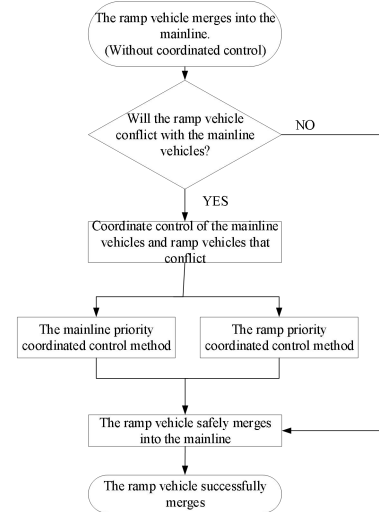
The ramp vehicle merges into the mainline.
(Without coordinated control)

Will the ramp vehicle conflict with the mainline vehicles?

NO

YES

Coordinate control of the mainline vehicles and ramp vehicles that conflict

The mainline priority coordinated control method

The ramp priority coordinated control method

The ramp vehicle safely merges into the mainline

The ramp vehicle successfully merges